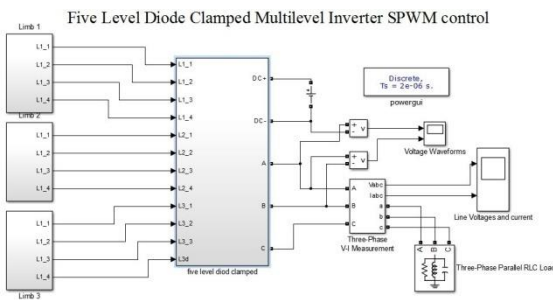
Five Level Diode Clamped Multilevel Inverter SPWM control

Limb 1
L1_1
L1_2
L1_3
L1_4
Limb 2
L1_1
L1_2
L1_3
L1_4
L1_1
L1_2
L1_3
L1_4
Limb 3

L1_1
L1_2
L1_3
L1_4
L2_1
L2_2
L2_3
L2_4
L3_1
L3_2
L3_3
L3d
DC+
DC-
A
B
C
five level diod clamped

Discrete,
Ts = 2e-06 s.
powergui

+ - v
+ - v
Voltage Waveforms

A
B
C
Vabc
Iabc
a
b
c
Three-Phase
V-I Measurement

Line Voltages and current

A B C
Three-Phase Parallel RLC Load